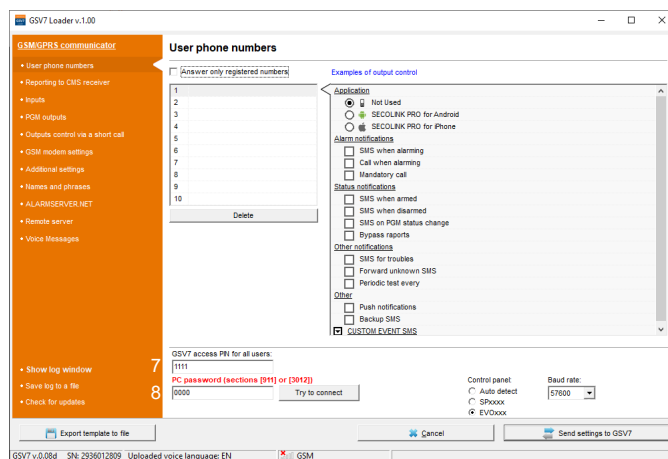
GSV7 Loader v.1.00

GSM/GPRS communicator

• User phone numbers
• Reporting to CMS receiver
• Inputs
• PGM outputs
• Outputs control via a short call
• GSM modem settings
• Additional settings
• Names and phrases
• ALARMSERVER.NET
• Remote server
• Voice Messages

User phone numbers

Answer only registered numbers

Examples of output control

1
2
3
4
5
6
7
8
9
10

Delete

Application
Not Used
SECOLINK PRO for Android
SECOLINK PRO for iPhone
Alarm notifications
SMS when alarming
Call when alarming
Mandatory call
Status notifications
SMS when armed
SMS when disarmed
SMS on PGM status change
Bypass raports
Other notifications
SMS for troubles
Forward unknown SMS
Periodic test every
Other
Push notifications
Backup SMS
CUSTOM EVENT SMS

GSV7 access PIN for all users:
1111
PC password (sections [911] or [3012])
0000
Try to connect

Control panel:
Auto detect
SPxxxx
EVOxxx

Baud rate:
57600

• Show log window 7
• Save log to a file 8
• Check for updates

Export template to file
Cancel
Send settings to GSV7

GSV7 v.0.08d SN: 2936012809 Uploaded voice language: EN GSM